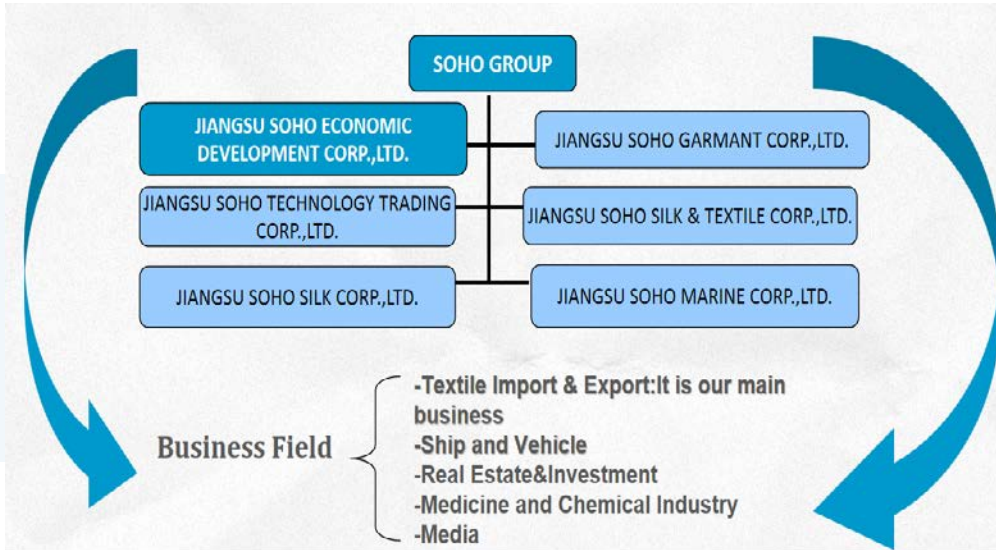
SOHO GROUP

JIANGSU SOHO ECONOMIC DEVELOPMENT CORP.,LTD.

JIANGSU SOHO GARMANT CORP.,LTD.

JIANGSU SOHO TECHNOLOGY TRADING CORP.,LTD.

JIANGSU SOHO SILK & TEXTILE CORP.,LTD.

JIANGSU SOHO SILK CORP.,LTD.

JIANGSU SOHO MARINE CORP.,LTD.

Business Field

-Textile Import & Export:It is our main business
-Ship and Vehicle
-Real Estate&Investment
-Medicine and Chemical Industry
-Media